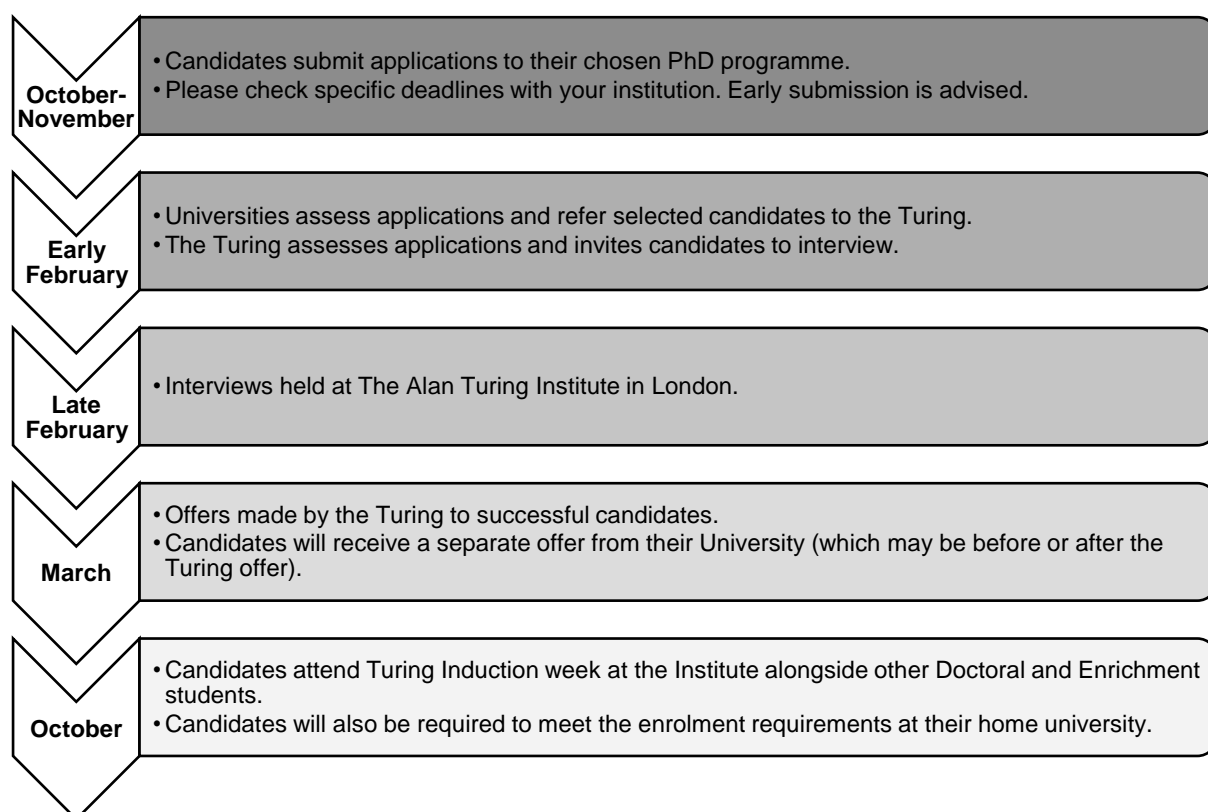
October-November

• Candidates submit applications to their chosen PhD programme.
• Please check specific deadlines with your institution. Early submission is advised.

Early February

• Universities assess applications and refer selected candidates to the Turing.
• The Turing assesses applications and invites candidates to interview.

Late February

• Interviews held at The Alan Turing Institute in London.

March

• Offers made by the Turing to successful candidates.
• Candidates will receive a separate offer from their University (which may be before or after the Turing offer).

October

• Candidates attend Turing Induction week at the Institute alongside other Doctoral and Enrichment students.
• Candidates will also be required to meet the enrolment requirements at their home university.